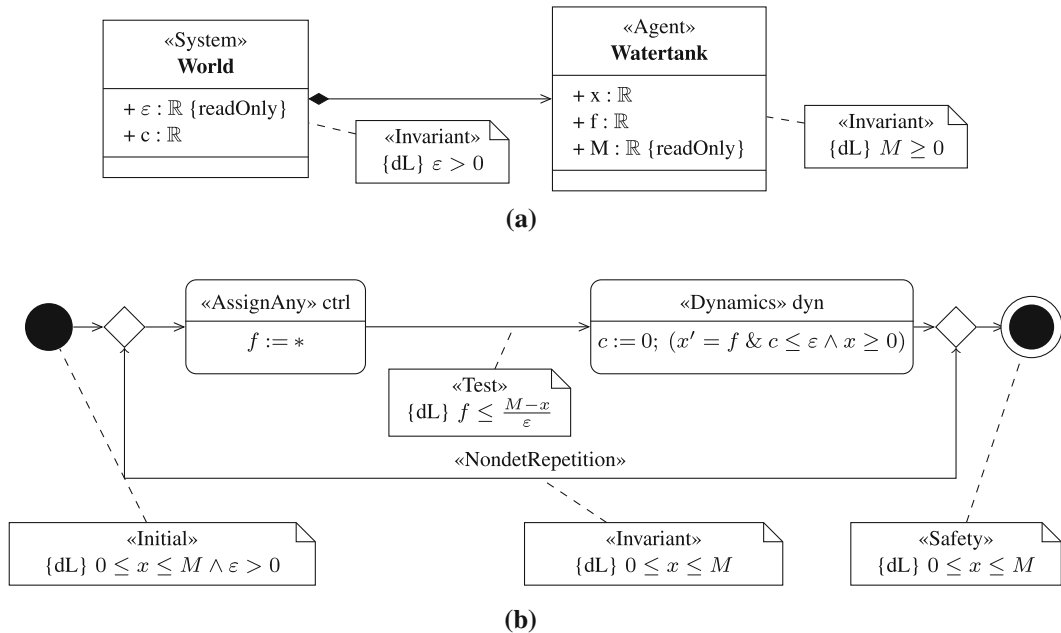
«System»
**World**

+ $\varepsilon$ : $\mathbb{R}$ {readOnly}
+ c : $\mathbb{R}$

«Invariant»
{dL} $\varepsilon > 0$

«Agent»
**Watertank**

+ x : $\mathbb{R}$
+ f : $\mathbb{R}$
+ M : $\mathbb{R}$ {readOnly}

«Invariant»
{dL} $M \geq 0$

**(a)**

«AssignAny» ctrl

$f := *$

«Dynamics» dyn

$c := 0;\ (x' = f \ \&\ c \leq \varepsilon \wedge x \geq 0)$

«Test»
{dL} $f \leq \frac{M-x}{\varepsilon}$

«NondetRepetition»

«Initial»
{dL} $0 \leq x \leq M \wedge \varepsilon > 0$

«Invariant»
{dL} $0 \leq x \leq M$

«Safety»
{dL} $0 \leq x \leq M$

**(b)**